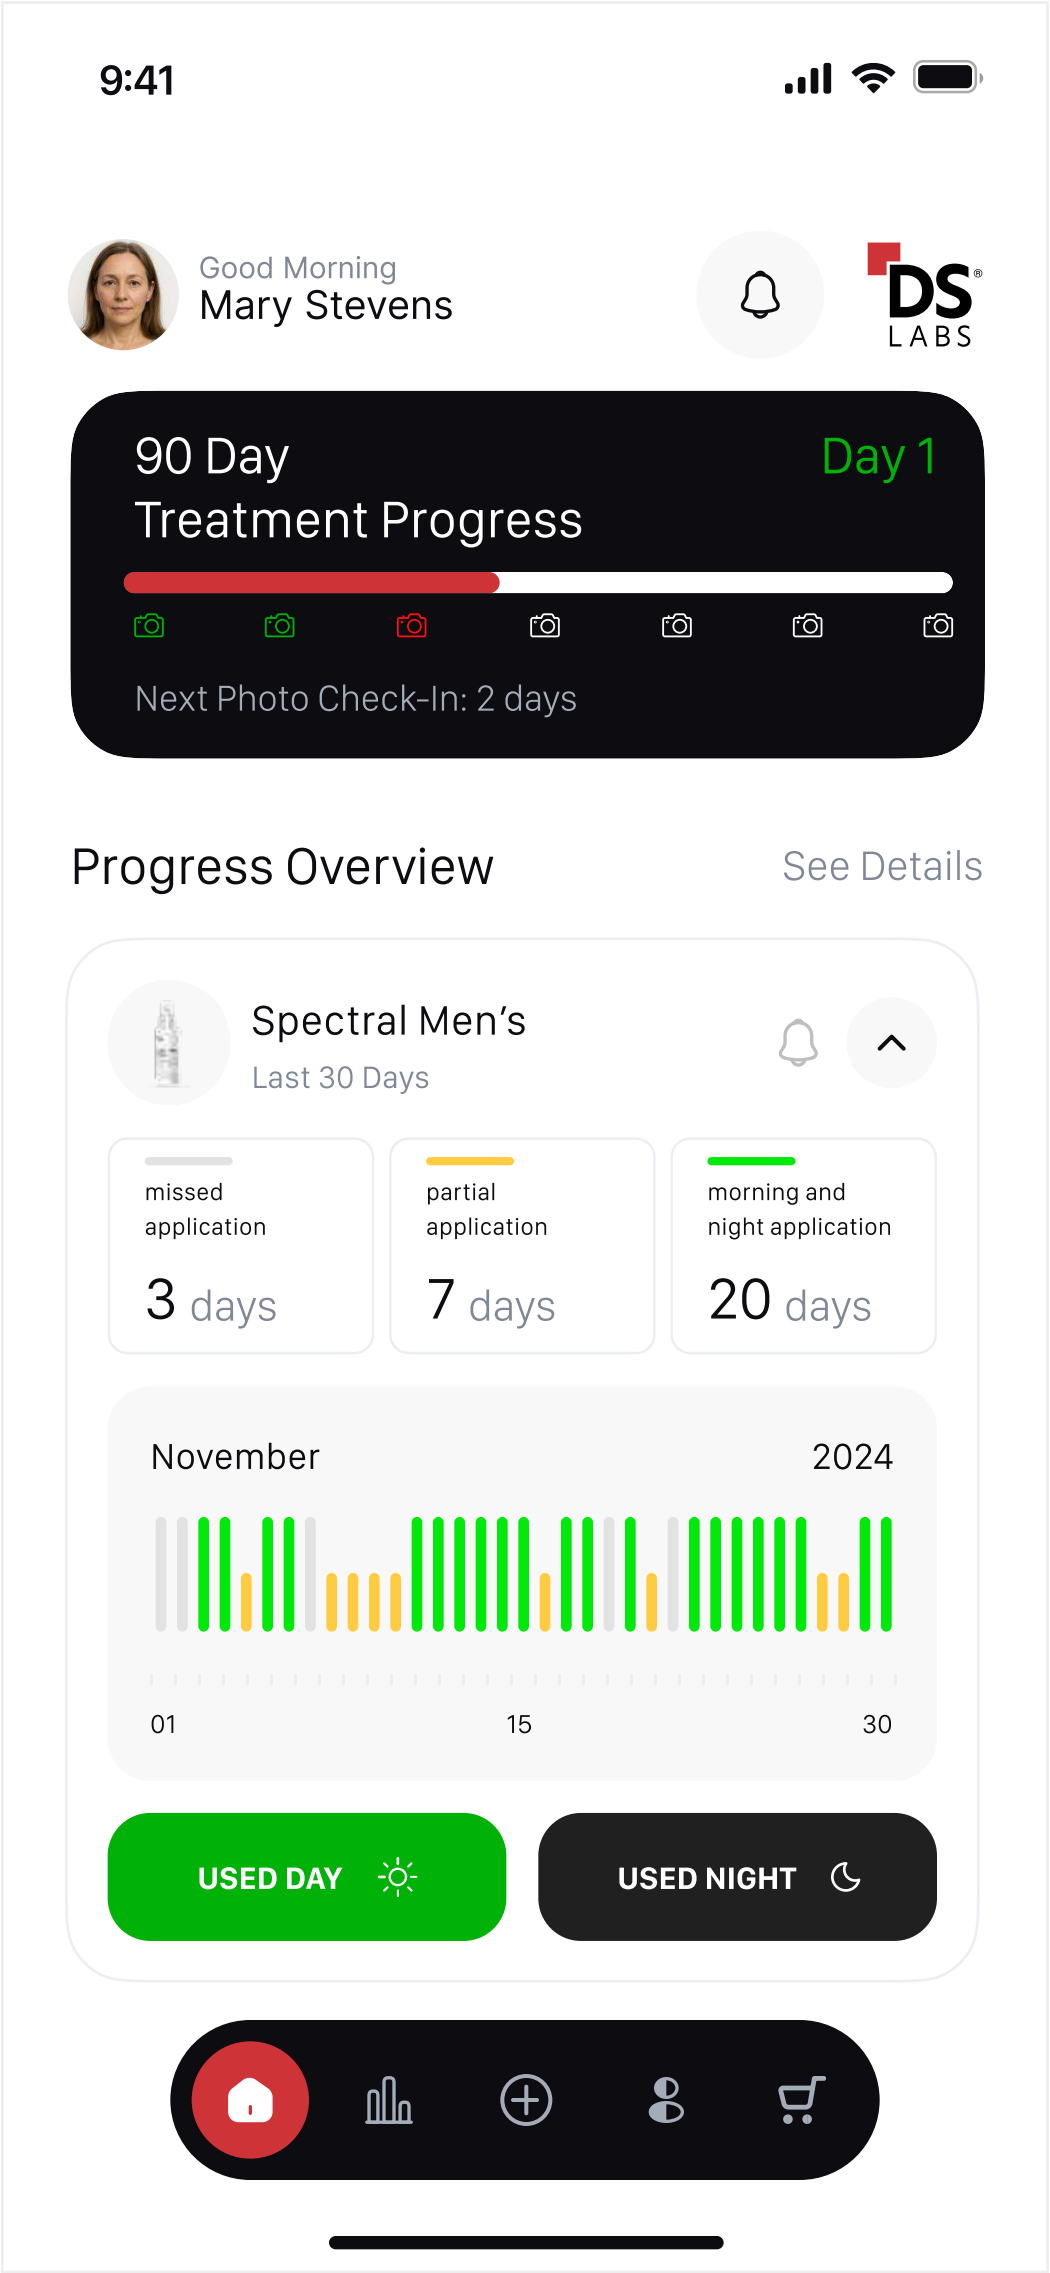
9:41

Good Morning
Mary Stevens

DS® LABS

90 Day
Treatment Progress

Day 1

Next Photo Check-In: 2 days

Progress Overview

See Details

Spectral Men’s
Last 30 Days

missed application
3 days

partial application
7 days

morning and night application
20 days

November

2024

01
15
30

USED DAY

USED NIGHT